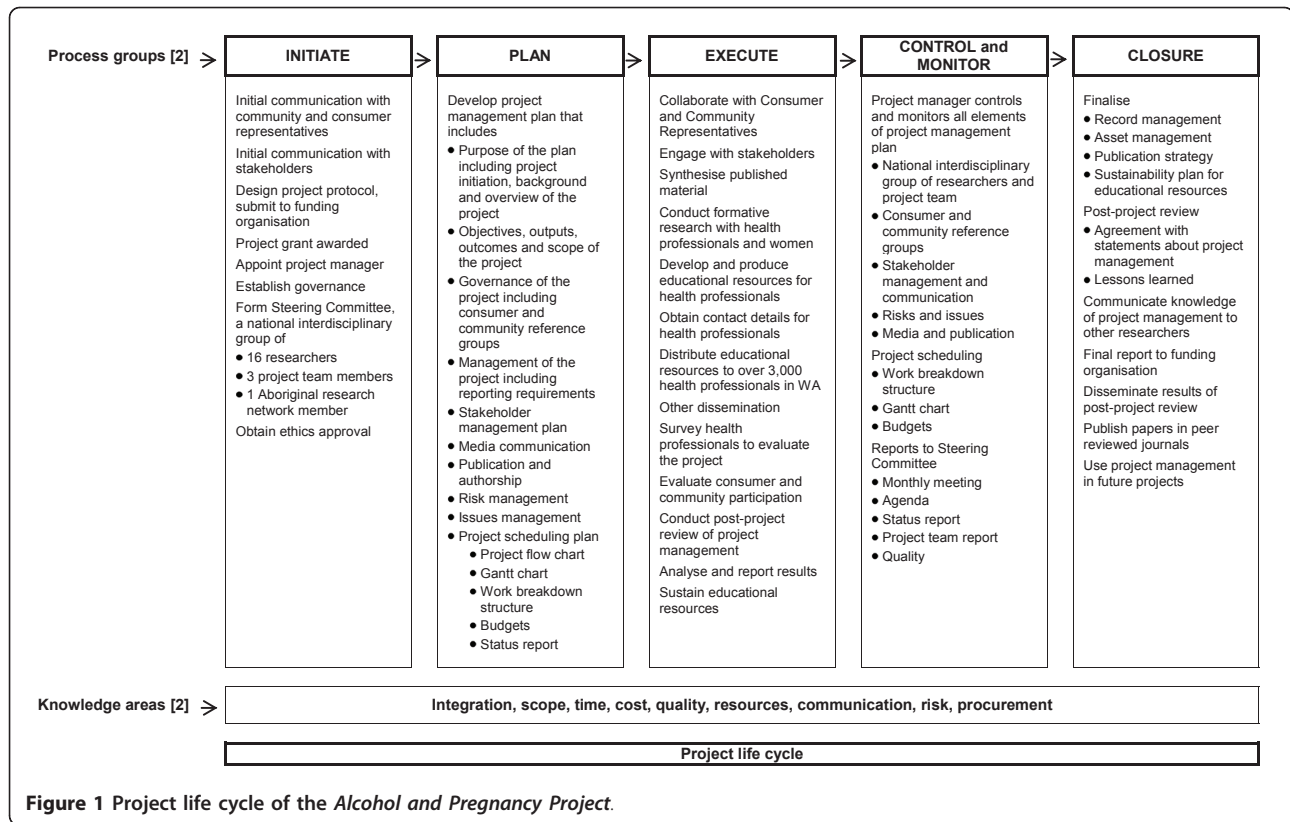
Process groups [2]

INITIATE

Initial communication with community and consumer representatives
Initial communication with stakeholders
Design project protocol, submit to funding organisation
Project grant awarded
Appoint project manager
Establish governance
Form Steering Committee, a national interdisciplinary group of
• 16 researchers
• 3 project team members
• 1 Aboriginal research network member
Obtain ethics approval

PLAN

Develop project management plan that includes
• Purpose of the plan including project initiation, background and overview of the project
• Objectives, outputs, outcomes and scope of the project
• Governance of the project including consumer and community reference groups
• Management of the project including reporting requirements
• Stakeholder management plan
• Media communication
• Publication and authorship
• Risk management
• Issues management
• Project scheduling plan
• Project flow chart
• Gantt chart
• Work breakdown structure
• Budgets
• Status report

EXECUTE

Collaborate with Consumer and Community Representatives
Engage with stakeholders
Synthesise published material
Conduct formative research with health professionals and women
Develop and produce educational resources for health professionals
Obtain contact details for health professionals
Distribute educational resources to over 3,000 health professionals in WA
Other dissemination
Survey health professionals to evaluate the project
Evaluate consumer and community participation
Conduct post-project review of project management
Analyse and report results
Sustain educational resources

CONTROL and MONITOR

Project manager controls and monitors all elements of project management plan
• National interdisciplinary group of researchers and project team
• Consumer and community reference groups
• Stakeholder management and communication
• Risks and issues
• Media and publication
Project scheduling
• Work breakdown structure
• Gantt chart
• Budgets
Reports to Steering Committee
• Monthly meeting
• Agenda
• Status report
• Project team report
• Quality

CLOSURE

Finalise
• Record management
• Asset management
• Publication strategy
• Sustainability plan for educational resources
Post-project review
• Agreement with statements about project management
• Lessons learned
Communicate knowledge of project management to other researchers
Final report to funding organisation
Disseminate results of post-project review
Publish papers in peer reviewed journals
Use project management in future projects

Knowledge areas [2]

Integration, scope, time, cost, quality, resources, communication, risk, procurement

Project life cycle

Figure 1 Project life cycle of the Alcohol and Pregnancy Project.